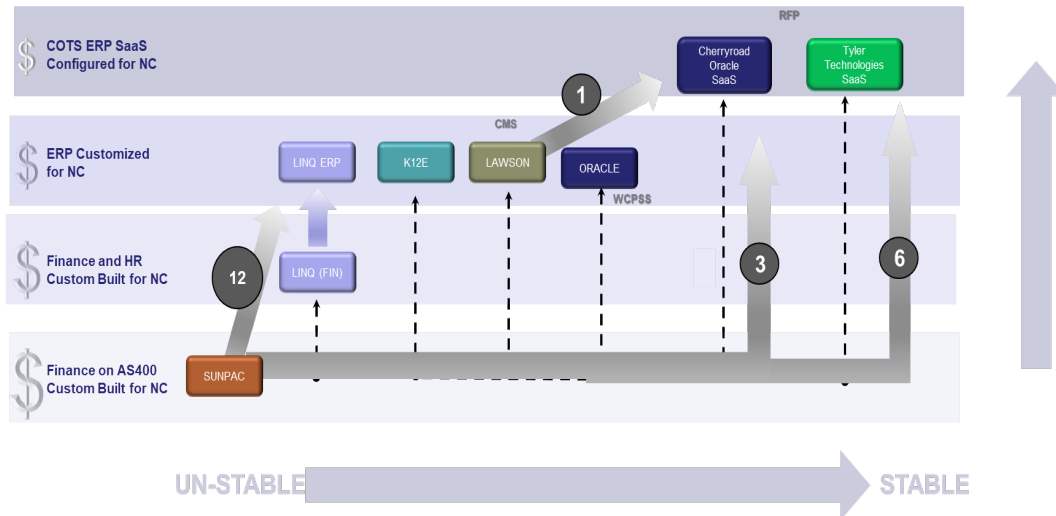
$ COTS ERP SaaS Configured for NC

RFP

Cherryroad Oracle SaaS

Tyler Technologies SaaS

1

CMS

$ ERP Customized for NC

LINQ ERP

K12E

LAWSON

ORACLE

WCPSS

$ Finance and HR Custom Built for NC

12

LINQ (FIN)

3

6

$ Finance on AS400 Custom Built for NC

SUNPAC

UN-STABLE

STABLE